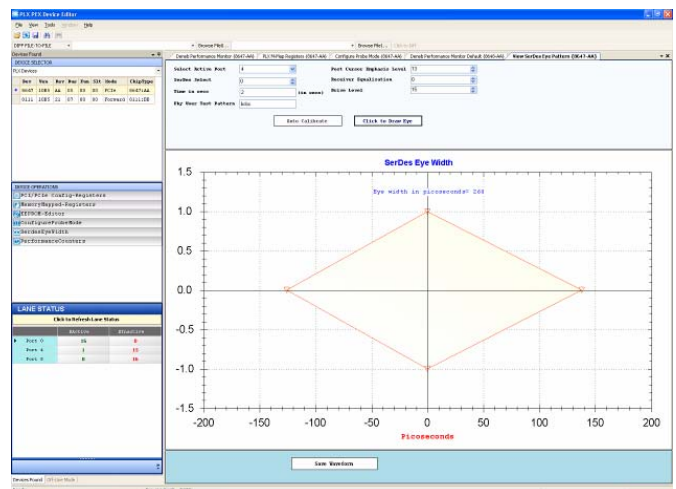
PLX PEX Device Editor

File View Tools Window Help

DIFF FILE TO FILE

Browse File... Browse File... Check Diff

Devices Found

DEVICE SELECTOR

PLX Devices

| Bus | Ven | Rev | Bus | Fun | Slt | Mode | ChipType |
|---|---|---|---|---|---|---|---|
| 0607 | 10B5 | AA | 00 | 00 | 00 | PCIe | 8647AA |
| 0111 | 10B5 | 21 | 07 | 00 | 00 | Forward | 0111BB |

Denali Performance Monitor (8647-AA) | PLX Pflag Registers (8647-AA) | Configure Probe Mode (8647-AA) | Denali Performance Monitor Default (8649-AA) | View SerDes Eye Pattern (8647-AA)

Select Active Port 4

SerDes Select 0

Time in secs 2 (in secs)

Eye User Test Pattern b0b0

Post Cursor Emphasis Level 13

Receiver Equalization 0

Noise Level 95

Auto Calibrate

Click to Draw Eye

SerDes Eye Width

Eye width in picoseconds= 266

1.5
1.0
0.5
0.0
-0.5
-1.0
-1.5

-200 -150 -100 -50 0 50 100 150 200

Picoseconds

Save Waveform

DEVICE OPERATION

PCI/PCIe Config-Registers

MemoryMapped-Registers

EEPROM-Editor

ConfigureProbeMode

SerdesEyeWidth

PerformanceCounters

LANE STATUS

Click to Refresh Lane Status

| | #Active | #Inactive |
|---|---|---|
| Port 0 | 16 | 0 |
| Port 4 | 1 | 15 |
| Port 8 | 8 | 16 |

Devices Found | Off Line Mode